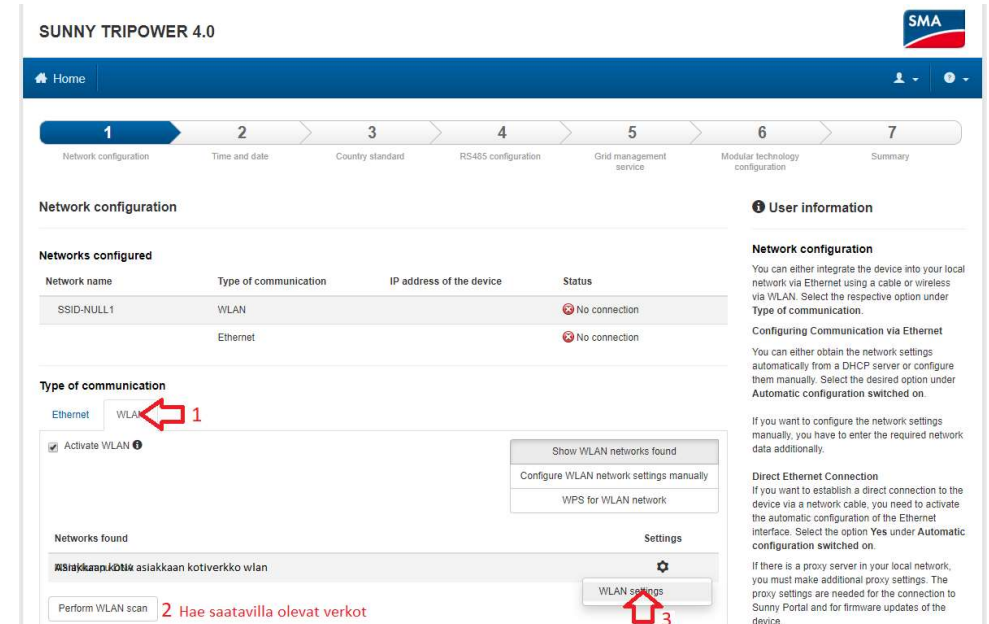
SUNNY TRIPOWER 4.0

SMA

Home

| 1 | 2 | 3 | 4 | 5 | 6 | 7 |
|---|---|---|---|---|---|---|
| Network configuration | Time and date | Country standard | RS485 configuration | Grid management service | Modular technology configuration | Summary |

Network configuration

Networks configured

| Network name | Type of communication | IP address of the device | Status |
|---|---|---|---|
| SSID-NULL1 | WLAN | | No connection |
| | Ethernet | | No connection |

Type of communication

Ethernet WLAN 1

Activate WLAN

Show WLAN networks found

Configure WLAN network settings manually

WPS for WLAN network

Networks found

Settings

Asiakkaan kotiverkko wlan

WLAN settings

Perform WLAN scan 2 Hae saatavilla olevat verkot

3

User information

Network configuration

You can either integrate the device into your local network via Ethernet using a cable or wireless via WLAN. Select the respective option under Type of communication.

Configuring Communication via Ethernet

You can either obtain the network settings automatically from a DHCP server or configure them manually. Select the desired option under Automatic configuration switched on.

If you want to configure the network settings manually, you have to enter the required network data additionally.

Direct Ethernet Connection

If you want to establish a direct connection to the device via a network cable, you need to activate the automatic configuration of the Ethernet interface. Select the option Yes under Automatic configuration switched on.

If there is a proxy server in your local network, you must make additional proxy settings. The proxy settings are needed for the connection to Sunny Portal and for firmware updates of the device.